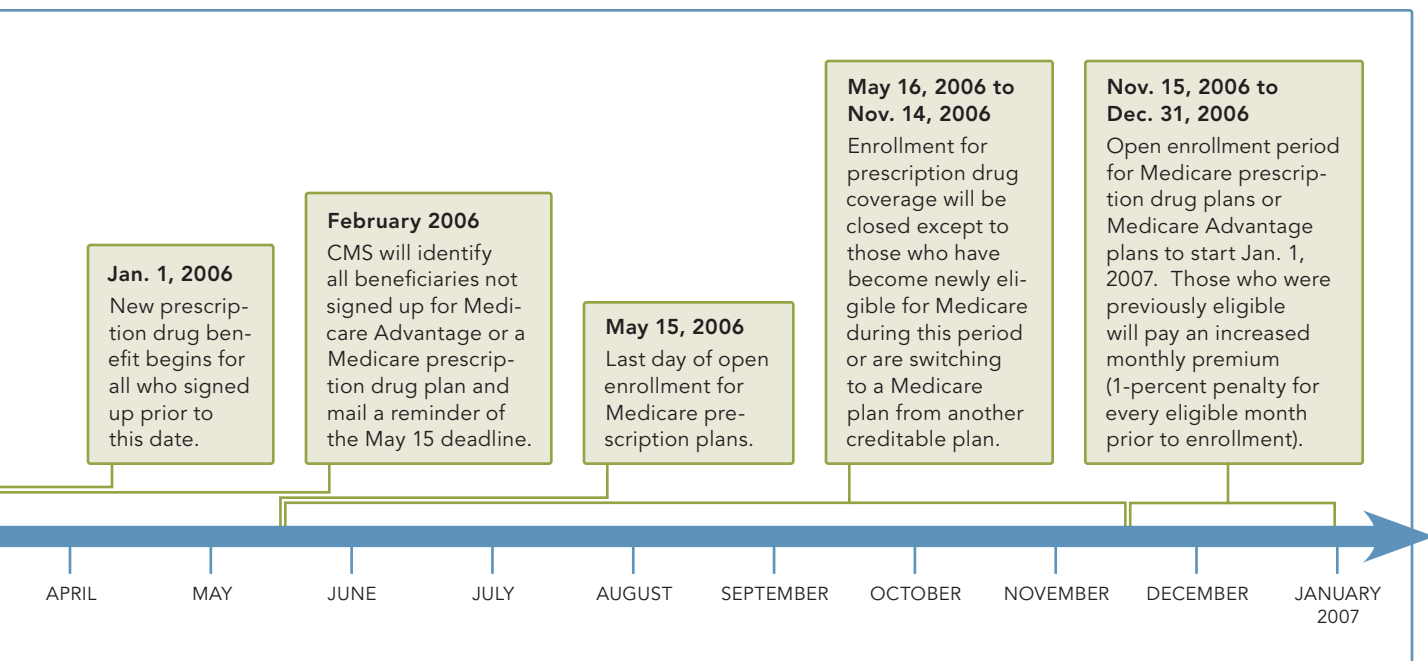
Jan. 1, 2006
New prescription drug benefit begins for all who signed up prior to this date.

February 2006
CMS will identify all beneficiaries not signed up for Medicare Advantage or a Medicare prescription drug plan and mail a reminder of the May 15 deadline.

May 15, 2006
Last day of open enrollment for Medicare prescription plans.

May 16, 2006 to Nov. 14, 2006
Enrollment for prescription drug coverage will be closed except to those who have become newly eligible for Medicare during this period or are switching to a Medicare plan from another creditable plan.

Nov. 15, 2006 to Dec. 31, 2006
Open enrollment period for Medicare prescription drug plans or Medicare Advantage plans to start Jan. 1, 2007. Those who were previously eligible will pay an increased monthly premium (1-percent penalty for every eligible month prior to enrollment).

APRIL MAY JUNE JULY AUGUST SEPTEMBER OCTOBER NOVEMBER DECEMBER JANUARY 2007